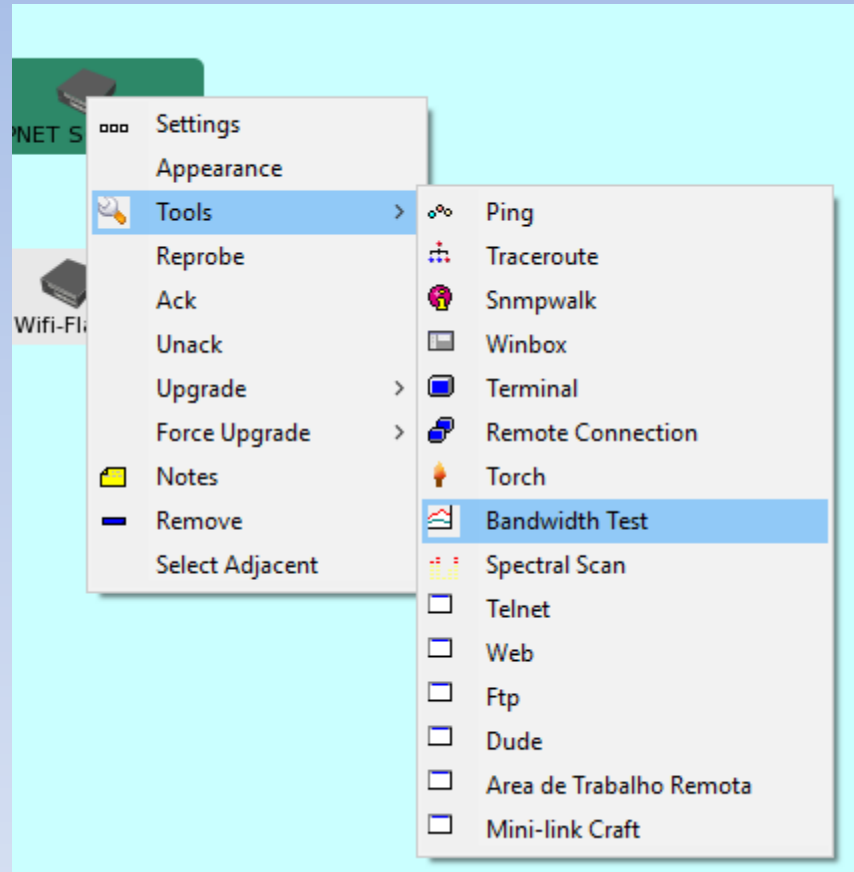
PNET S
Wifi-Fla

Settings
Appearance
Tools >
Reprobe
Ack
Unack
Upgrade >
Force Upgrade >
Notes
Remove
Select Adjacent

Ping
Traceroute
Snmpwalk
Winbox
Terminal
Remote Connection
Torch
Bandwidth Test
Spectral Scan
Telnet
Web
Ftp
Dude
Area de Trabalho Remota
Mini-link Craft